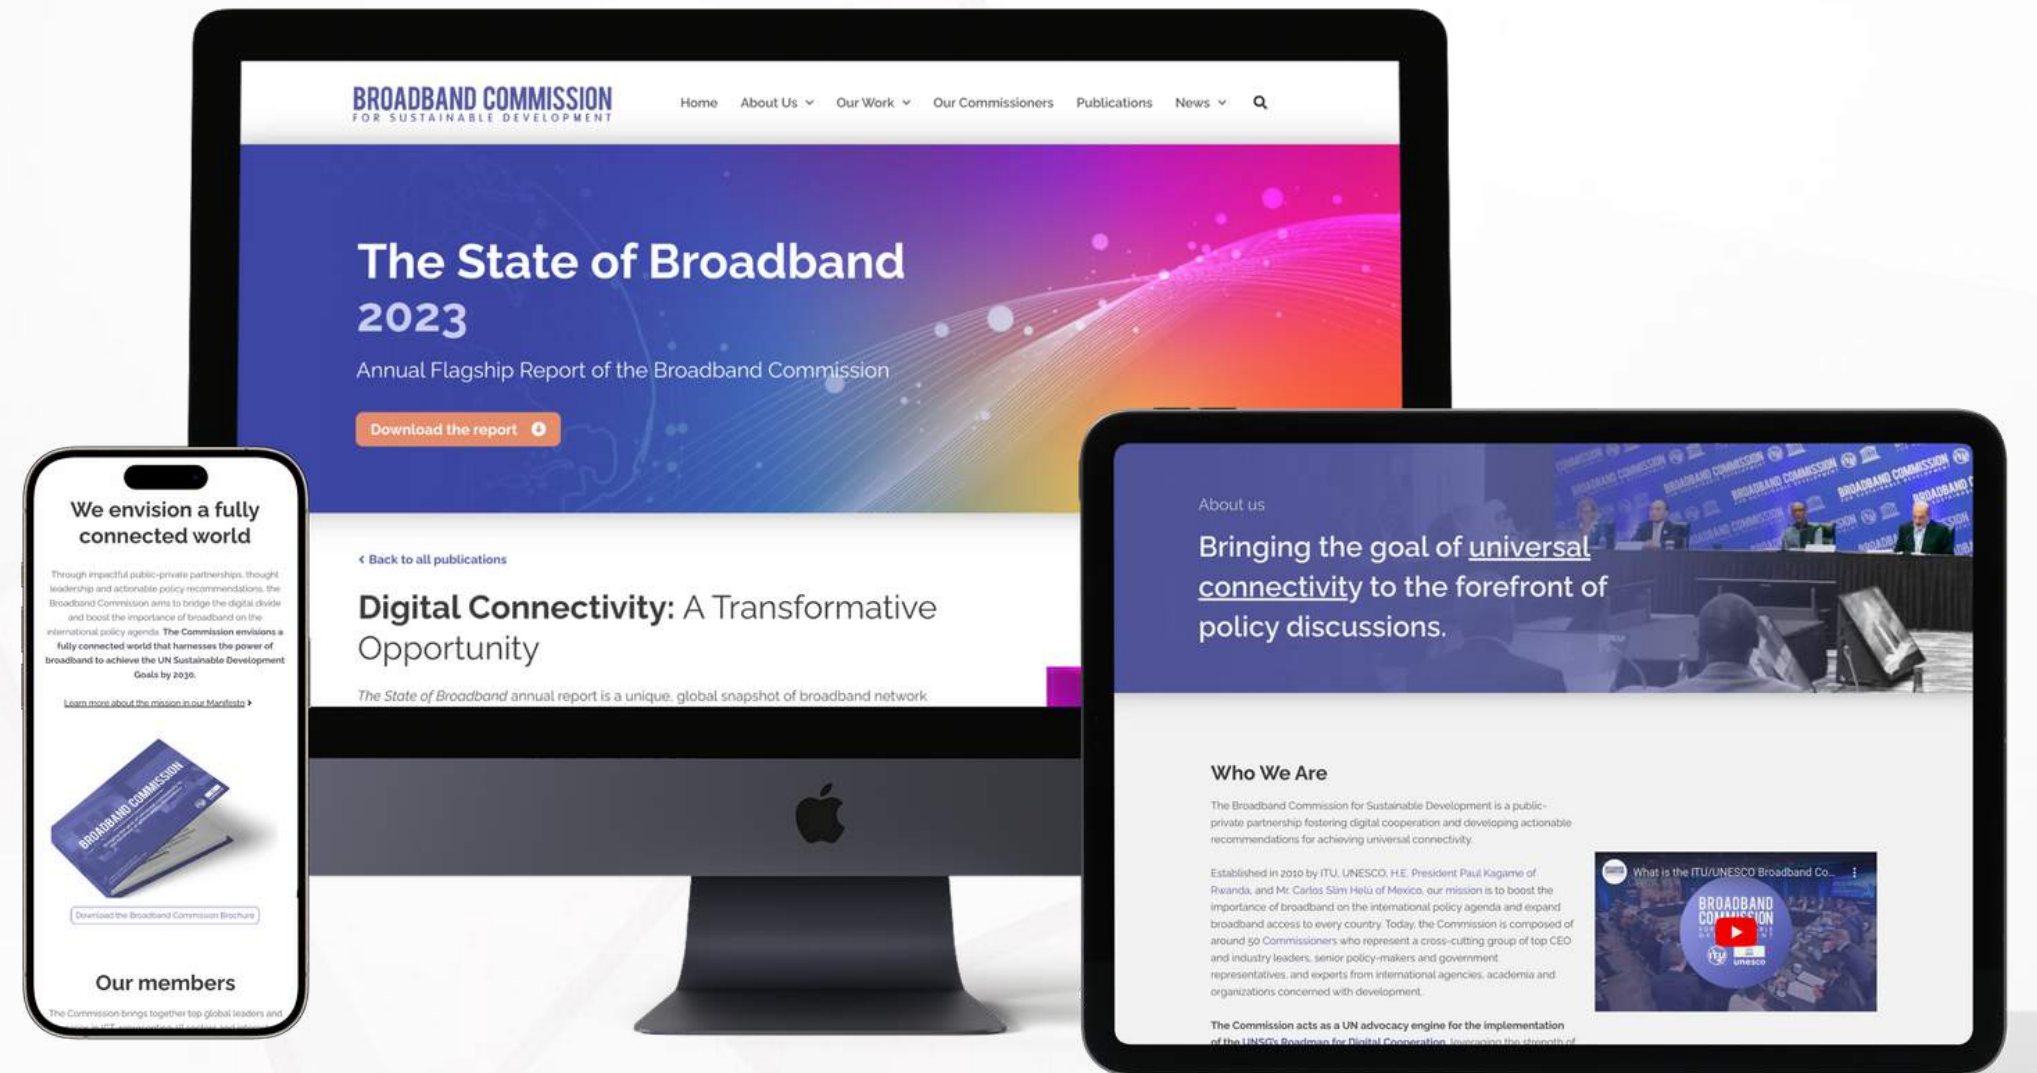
BROADBAND COMMISSION
FOR SUSTAINABLE DEVELOPMENT

Home About Us Our Work Our Commissioners Publications News

The State of Broadband 2023

Annual Flagship Report of the Broadband Commission

Download the report

‹ Back to all publications

Digital Connectivity: A Transformative Opportunity

The State of Broadband annual report is a unique, global snapshot of broadband network

We envision a fully connected world

Through impactful public-private partnerships, thought leadership and actionable policy recommendations, the Broadband Commission aims to bridge the digital divide and boost the importance of broadband on the international policy agenda. The Commission envisions a fully connected world that harnesses the power of broadband to achieve the UN Sustainable Development Goals by 2030.

Learn more about the mission in our Manifesto ›

Download the Broadband Commission Brochure

Our members

The Commission brings together top global leaders and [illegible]

About us

Bringing the goal of universal connectivity to the forefront of policy discussions.

Who We Are

The Broadband Commission for Sustainable Development is a public-private partnership fostering digital cooperation and developing actionable recommendations for achieving universal connectivity.

Established in 2010 by ITU, UNESCO, H.E. President Paul Kagame of Rwanda, and Mr. Carlos Slim Helú of Mexico, our mission is to boost the importance of broadband on the international policy agenda and expand broadband access to every country. Today, the Commission is composed of around 50 Commissioners who represent a cross-cutting group of top CEO and industry leaders, senior policy-makers and government representatives, and experts from international agencies, academia and organizations concerned with development.

The Commission acts as a UN advocacy engine for the implementation of the UNSG's Roadmap for Digital Cooperation, leveraging the strength of

What is the ITU/UNESCO Broadband Co...

BROADBAND COMMISSION